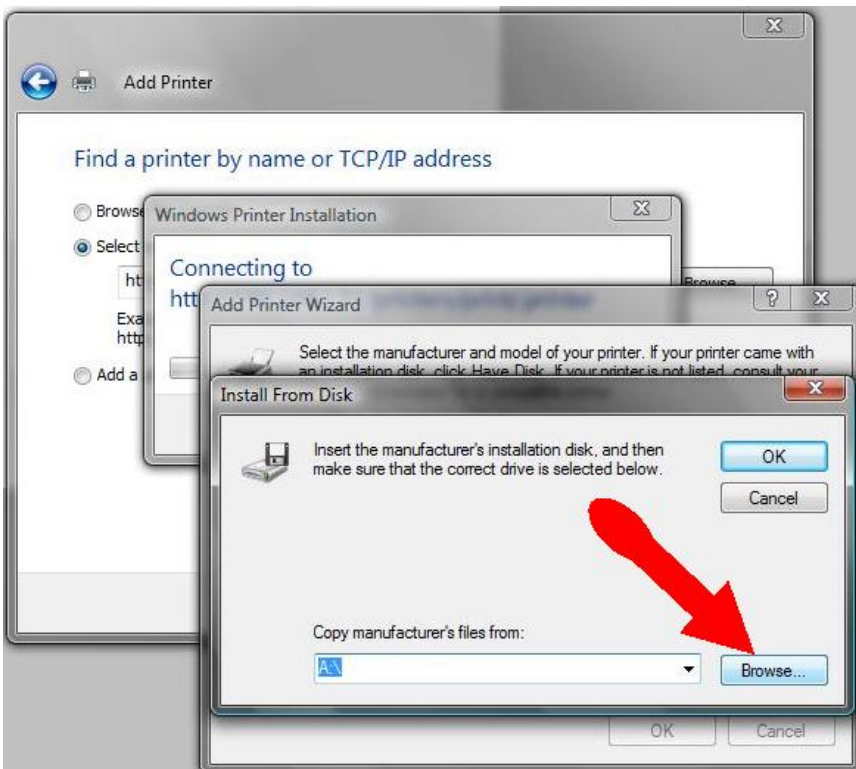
Add Printer

Find a printer by name or TCP/IP address

Browse

Select

htt

Exa
http

Add a

Windows Printer Installation

Connecting to
htt

Browse

Add Printer Wizard

Select the manufacturer and model of your printer. If your printer came with an installation disk, click Have Disk. If your printer is not listed, consult your

Install From Disk

Insert the manufacturer's installation disk, and then make sure that the correct drive is selected below.

OK

Cancel

Copy manufacturer's files from:

A:\

Browse...

OK

Cancel